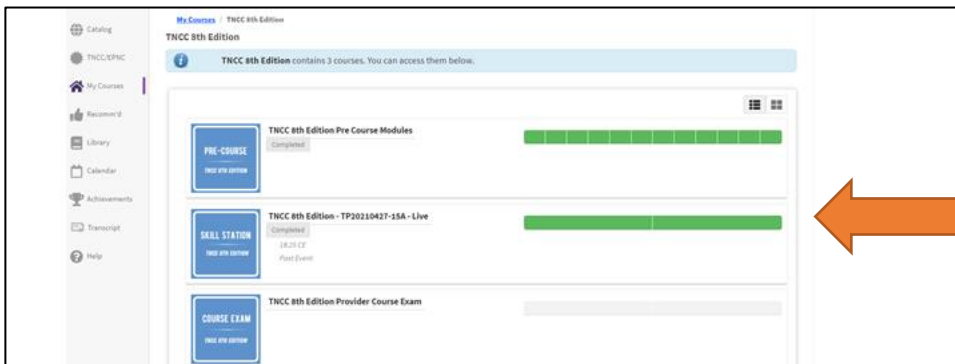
Catalog
TNCC/ENPC
My Courses
Recomm'd
Library
Calendar
Achievements
Transcript
Help

My Courses / TNCC 8th Edition

TNCC 8th Edition

TNCC 8th Edition contains 3 courses. You can access them below.

PRE-COURSE
TNCC 8TH EDITION
TNCC 8th Edition Pre Course Modules
Completed

SKILL STATION
TNCC 8TH EDITION
TNCC 8th Edition - TP20210427-15A - Live
Completed
18.25 CE
Post Event

COURSE EXAM
TNCC 8TH EDITION
TNCC 8th Edition Provider Course Exam